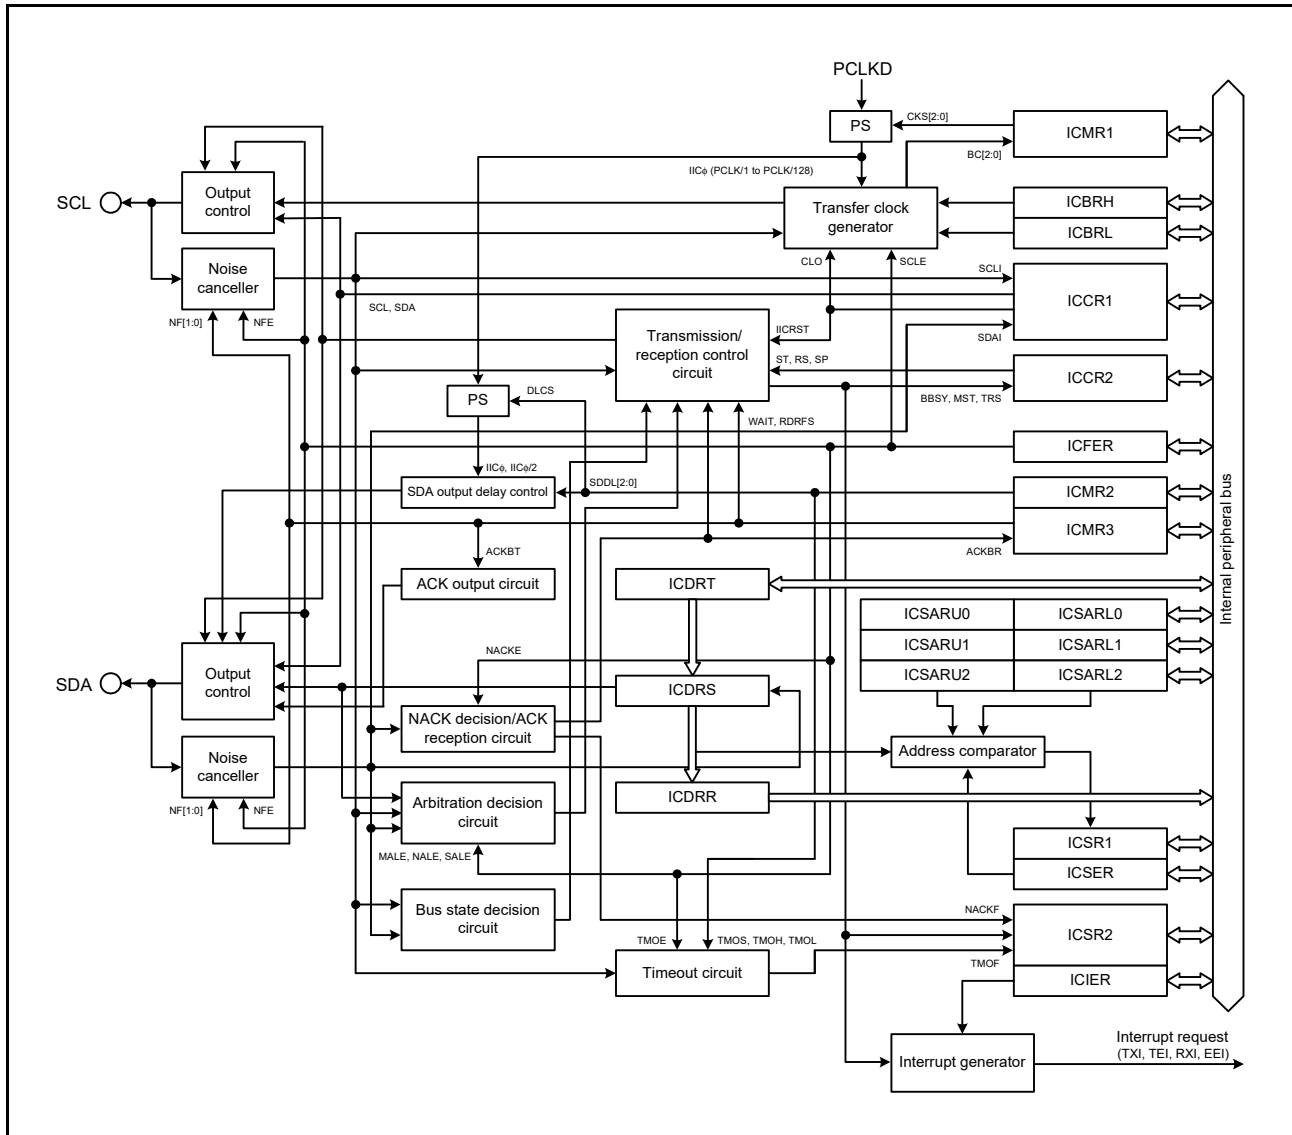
PCLKD

PS

CKS[2:0]

ICMR1

BC[2:0]

IICφ (PCLK/1 to PCLK/128)

SCL

Output control

Transfer clock generator

ICBRH

ICBRL

Noise canceller

CLO

SCLE

SCLI

ICCR1

SCL, SDA

NF[1:0]

NFE

Transmission/ reception control circuit

IICRST

SDAI

ST, RS, SP

ICCR2

PS

DLCS

BBSY, MST, TRS

WAIT, RDRFS

ICFER

IICφ, IICφ/2

SDA output delay control

SDDL[2:0]

ICMR2

ICMR3

ACKBT

ACKBR

ACK output circuit

ICDRT

ICSARU0

ICSARL0

ICSARU1

ICSARL1

NACKE

ICSARU2

ICSARL2

SDA

Output control

ICDRS

NACK decision/ACK reception circuit

Address comparator

Noise canceller

ICDRR

Arbitration decision circuit

NF[1:0]

NFE

ICSR1

MALE, NALE, SALE

ICSER

Bus state decision circuit

NACKF

ICSR2

TMOE

TMOS, TMOH, TMOL

TMOF

Timeout circuit

ICIER

Interrupt request (TXI, TEI, RXI, EEI)

Interrupt generator

Internal peripheral bus